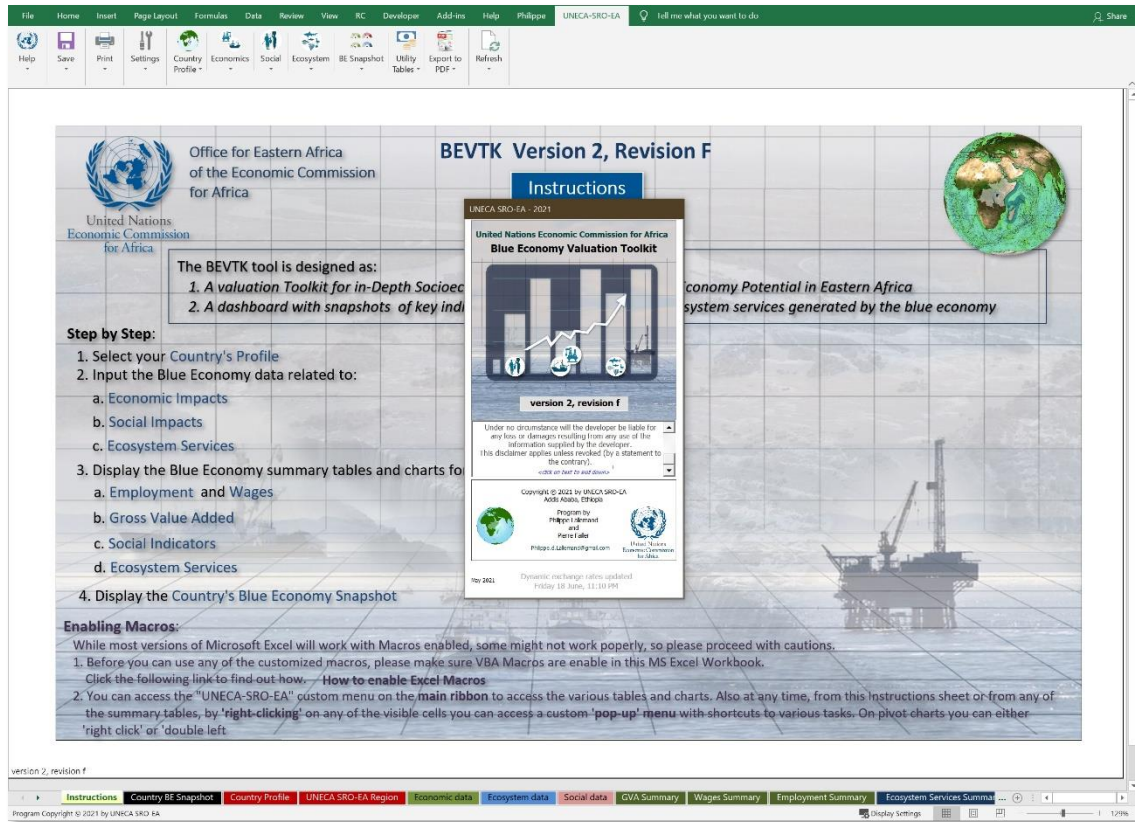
File Home Insert Page Layout Formulas Data Review View RC Developer Add-ins Help Philippe UNECA-SRO-EA Tell me what you want to do Share

Help Save Print Settings Country Profile Economics Social Ecosystem BE Snapshot Utility Tables Export to PDF Refresh

United Nations Economic Commission for Africa

Office for Eastern Africa of the Economic Commission for Africa

BEVTK Version 2, Revision F

Instructions

The BEVTK tool is designed as:
1. A valuation Toolkit for in-Depth Socioec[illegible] Economy Potential in Eastern Africa
2. A dashboard with snapshots of key indi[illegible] system services generated by the blue economy

Step by Step:
1. Select your Country's Profile
2. Input the Blue Economy data related to:
a. Economic Impacts
b. Social Impacts
c. Ecosystem Services
3. Display the Blue Economy summary tables and charts fo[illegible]
a. Employment and Wages
b. Gross Value Added
c. Social Indicators
d. Ecosystem Services
4. Display the Country's Blue Economy Snapshot

Enabling Macros:
While most versions of Microsoft Excel will work with Macros enabled, some might not work poperly, so please proceed with cautions.
1. Before you can use any of the customized macros, please make sure VBA Macros are enable in this MS Excel Workbook.
Click the following link to find out how. How to enable Excel Macros
2. You can access the "UNECA-SRO-EA" custom menu on the main ribbon to access the various tables and charts. Also at any time, from this Instructions sheet or from any of the summary tables, by 'right-clicking' on any of the visible cells you can access a custom 'pop-up' menu with shortcuts to various tasks. On pivot charts you can either 'right click' or 'double left

UNECA SRO-EA - 2021

United Nations Economic Commission for Africa
Blue Economy Valuation Toolkit

version 2, revision f

Under no circumstance will the developer be liable for any loss or damages resulting from any use of the information supplied by the developer.
This disclaimer applies unless revoked (by a statement to the contrary).
<click on text to exit down>

Copyright © 2021 by UNECA SRO-EA
Addis Ababa, Ethiopia
Program by
Philippe Lallemand
and
Pierre Failler
Philippe.d.lallemand@gmail.com

United Nations Economic Commission for Africa

May 2021
Dynamic exchange rates updated
Friday 18 June, 11:10 PM

version 2, revision f

Instructions Country BE Snapshot Country Profile UNECA SRO-EA Region Economic data Ecosystem data Social data GVA Summary Wages Summary Employment Summary Ecosystem Services Summar ...

Program Copyright © 2021 by UNECA SRO EA
Display Settings 129%